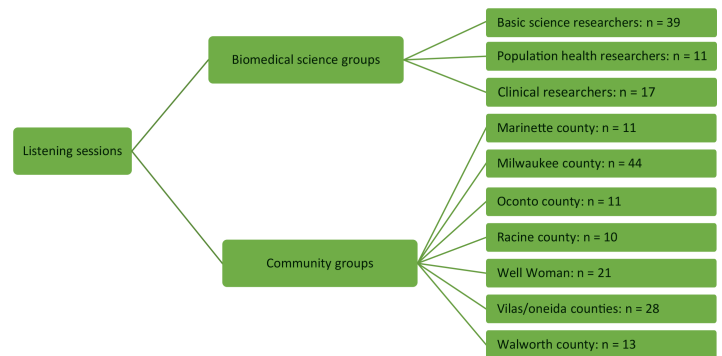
Listening sessions

Biomedical science groups

Basic science researchers: n = 39

Population health researchers: n = 11

Clinical researchers: n = 17

Community groups

Marinette county: n = 11

Milwaukee county: n = 44

Oconto county: n = 11

Racine county: n = 10

Well Woman: n = 21

Vilas/oneida counties: n = 28

Walworth county: n = 13